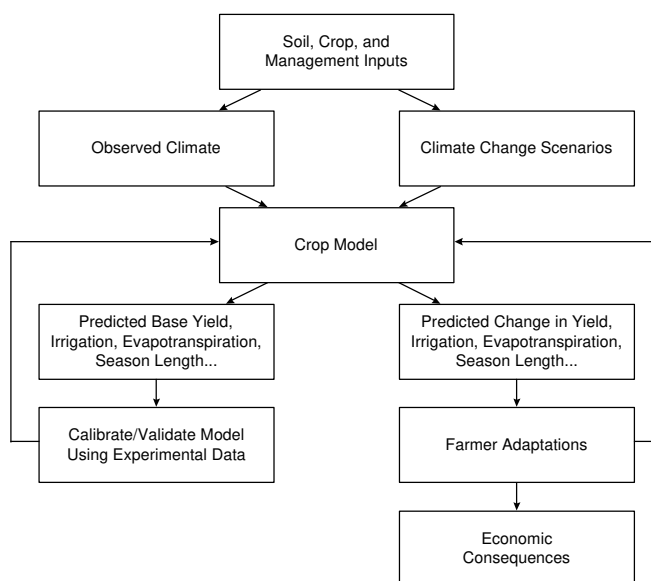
Soil, Crop, and Management Inputs

Observed Climate

Climate Change Scenarios

Crop Model

Predicted Base Yield, Irrigation, Evapotranspiration, Season Length...

Predicted Change in Yield, Irrigation, Evapotranspiration, Season Length...

Calibrate/Validate Model Using Experimental Data

Farmer Adaptations

Economic Consequences